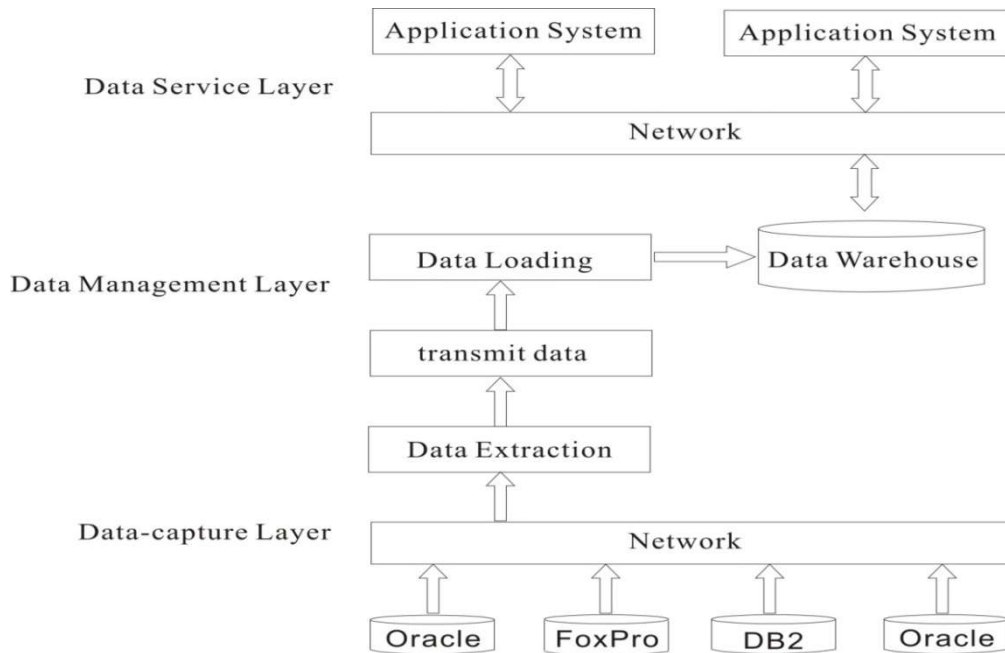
Application System

Application System

Data Service Layer

Network

Data Loading

Data Warehouse

Data Management Layer

transmit data

Data Extraction

Data-capture Layer

Network

Oracle

FoxPro

DB2

Oracle